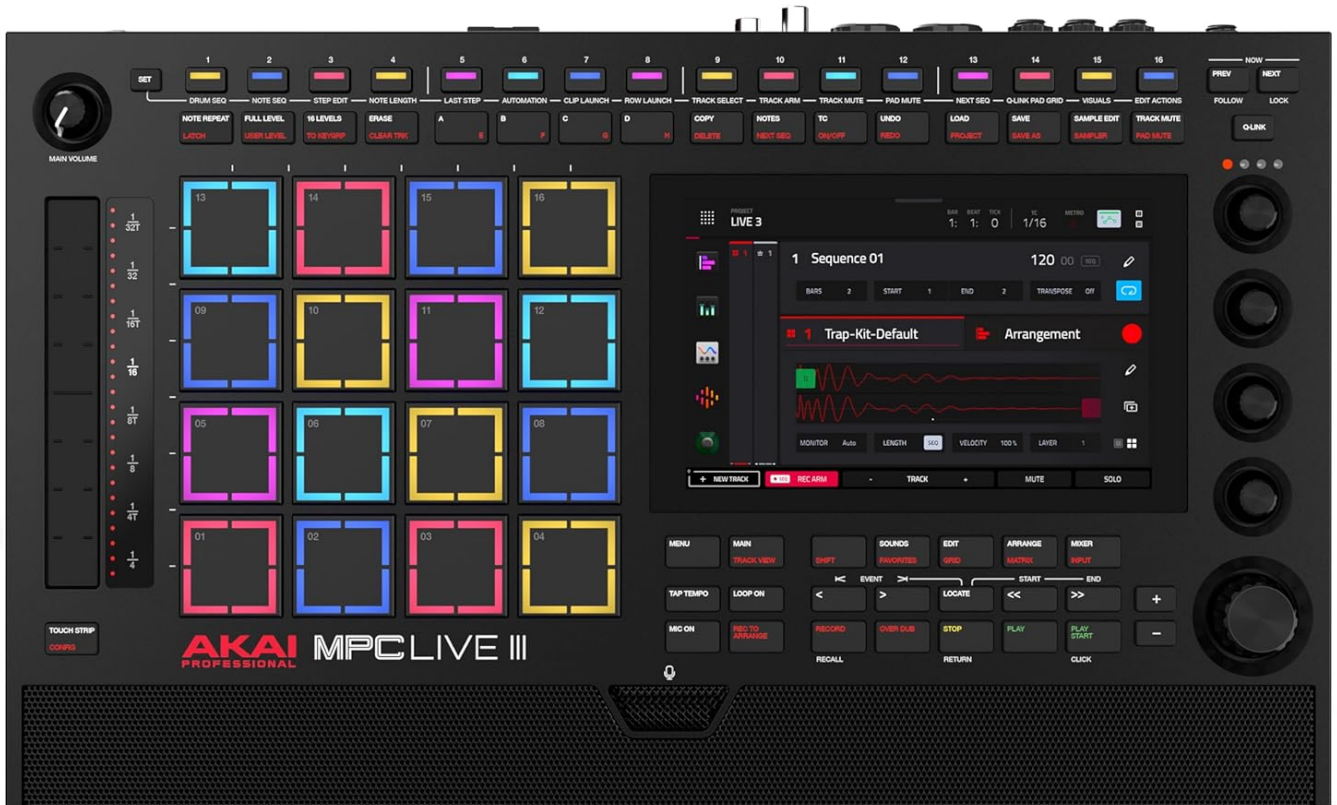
MAIN VOLUME

SET

1 2 3 4 5 6 7 8 9 10 11 12 13 14 15 16

DRUM SEQ NOTE SEQ STEP EDIT NOTE LENGTH LAST STEP AUTOMATION CLIP LAUNCH ROW LAUNCH TRACK SELECT TRACK ARM TRACK MUTE PAD MUTE NEXT SEQ Q-LINK PAD GRID VISUALS EDIT ACTIONS

NOTE REPEAT LATCH
FULL LEVEL USER LEVEL
16 LEVELS TO KEYGRP
ERASE CLEAR TRK
A E
B F
C G
D H
COPY DELETE
NOTES NEXT SEQ
TC ON/OFF
UNDO REDO
LOAD PROJECT
SAVE SAVE AS
SAMPLE EDIT SAMPLER
TRACK MUTE PAD MUTE

NOW
PREV NEXT
FOLLOW LOCK

Q-LINK

$\frac{1}{32T}$
$\frac{1}{32}$
$\frac{1}{16T}$
$\frac{1}{16}$
$\frac{1}{8T}$
$\frac{1}{8}$
$\frac{1}{4T}$
$\frac{1}{4}$

13 14 15 16
09 10 11 12
05 06 07 08
01 02 03 04

PROJECT
LIVE 3
BAR BEAT TICK
1: 1: 0
TC
1/16
METRO

1 Sequence 01
120 00
BARS 2 START 1 END 2 TRANSPOSE Off

1 Trap-Kit-Default
Arrangement

MONITOR Auto LENGTH SEQ VELOCITY 100% LAYER 1

+ NEW TRACK
REC ARM
- TRACK +
MUTE
SOLO

MENU
MAIN TRACK VIEW
SHIFT
SOUNDS FAVORITES
EDIT GRID
ARRANGE MATRIX
MIXER INPUT

EVENT
START END

TAP TEMPO
LOOP ON
<
>
LOCATE
<<
>>
+

MIC ON
REC TO ARRANGE
RECORD
OVER DUB
STOP
PLAY
PLAY START
−

RECALL
RETURN
CLICK

TOUCH STRIP
CONFIG

AKAI PROFESSIONAL
MPC LIVE III